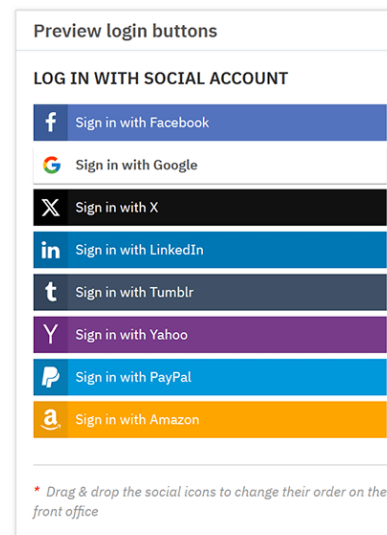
Preview login buttons

LOG IN WITH SOCIAL ACCOUNT

Sign in with Facebook

Sign in with Google

Sign in with X

Sign in with LinkedIn

Sign in with Tumblr

Sign in with Yahoo

Sign in with PayPal

Sign in with Amazon

* Drag & drop the social icons to change their order on the front office